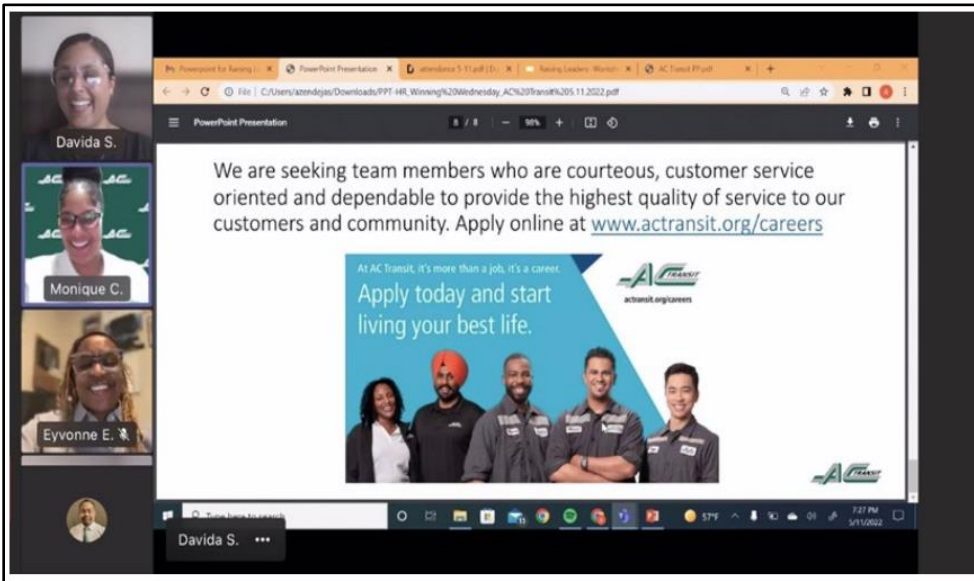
Davida S.

Monique C.

Eyvonne E.

Powerpoint for Raising | PowerPoint Presentation | attendance 5-11.pdf | Raising Leaders | AC Transit PP.pdf

File | C:/Users/azendejas/Downloads/PPT-HR_Winning%20Wednesday_AC%20Transit%205.11.2022.pdf

PowerPoint Presentation

8 / 8

98%

We are seeking team members who are courteous, customer service oriented and dependable to provide the highest quality of service to our customers and community. Apply online at www.actransit.org/careers

At AC Transit, it's more than a job, it's a career.

Apply today and start living your best life.

AC TRANSIT

actransit.org/careers

AC TRANSIT

Type here to search

57°F

7:27 PM
5/11/2022

Davida S. •••